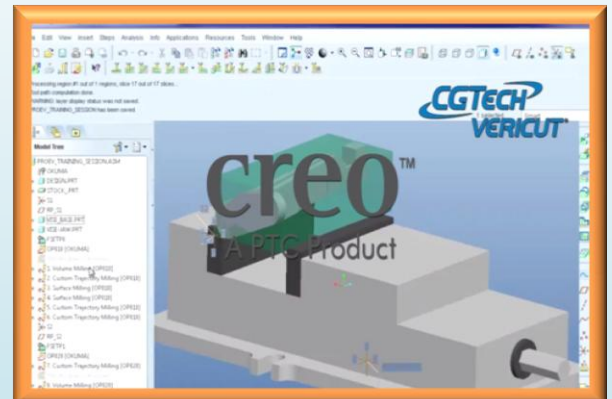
File Edit View Insert Steps Analysis Info Applications Resources Tools Window Help

Processing region 17 out of 1 regions, slice 17 out of 17 slices...
Tool path computation done.
WARNING: layer display status was not saved.
PROEV_TRAINING_SESSION has been saved.

CGTECH
VERICUT

Model Tree

PROEV_TRAINING_SESSION.ASM
OKUMA
DIEQUAL.PRT
STOCK_PRT
NC_CL
RF_1
VISE_BASE.PRT
VISE_slide.PRT
FSETP4
OP010 [OKUMA]
1. Volume Milling [OP010]
2. Custom Trajectory Milling [OP010]
3. Surface Milling [OP010]
4. Surface Milling [OP010]
5. Custom Trajectory Milling [OP010]
6. Custom Trajectory Milling [OP010]
RF_2
FSETP1
OP020 [OKUMA]
7. Custom Trajectory Milling [OP020]
8. Volume Milling [OP020]

creo™
A PTC Product